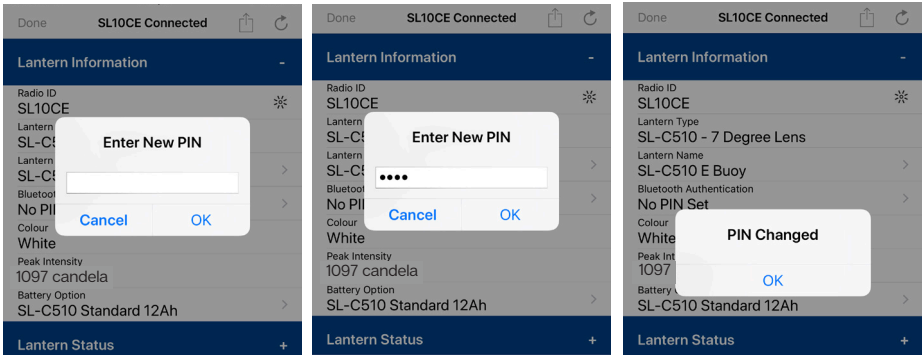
Done SL10CE Connected

Lantern Information -

Radio ID
SL10CE

Lantern
SL-C5

Lantern
SL-C5

Bluetoo
No PIN

Colour
White

Peak Intensity
1097 candela

Battery Option
SL-C510 Standard 12Ah

Lantern Status +

Enter New PIN

Cancel OK

Done SL10CE Connected

Lantern Information -

Radio ID
SL10CE

Lantern
SL-C5

Lantern
SL-C5

Bluetoo
No PI

Colour
White

Peak Intensity
1097 candela

Battery Option
SL-C510 Standard 12Ah

Lantern Status +

Enter New PIN

••••

Cancel OK

Done SL10CE Connected

Lantern Information -

Radio ID
SL10CE

Lantern Type
SL-C510 - 7 Degree Lens

Lantern Name
SL-C510 E Buoy

Bluetooth Authentication
No PIN Set

Colour
White

Peak In
1097

Battery
SL-C510 Standard 12Ah

Lantern Status +

PIN Changed

OK